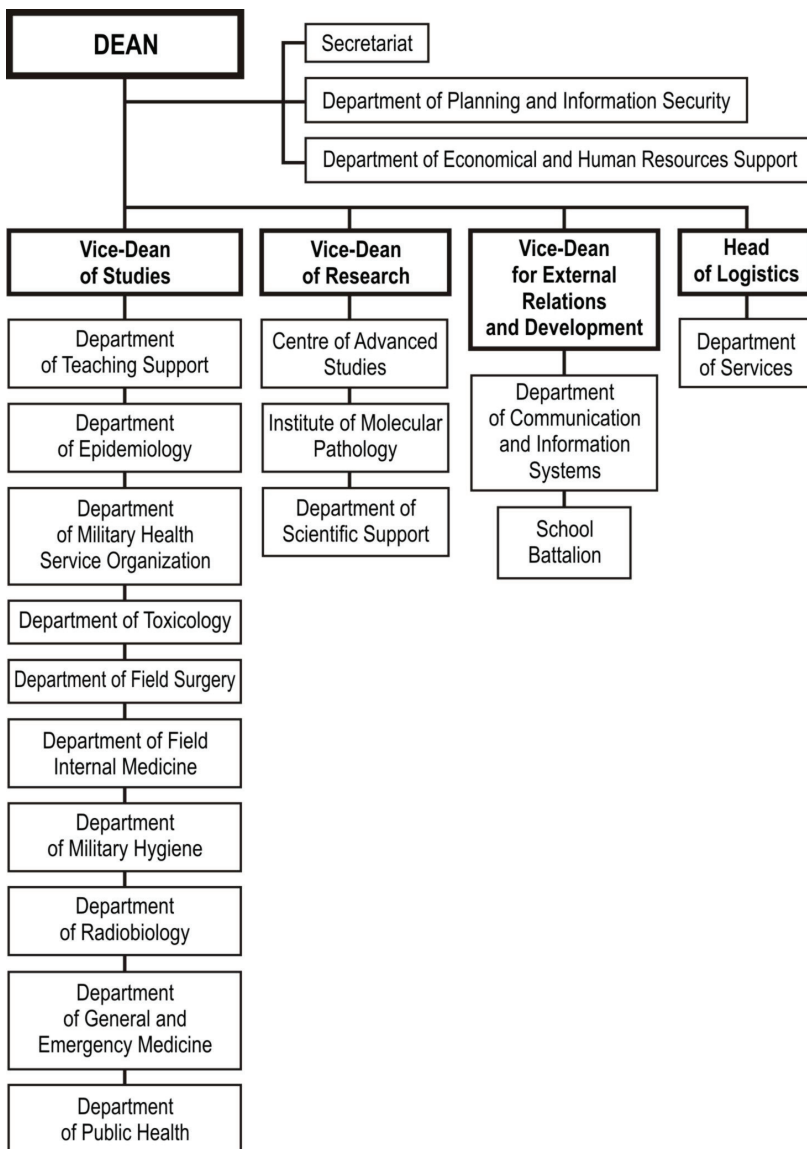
DEAN

Secretariat

Department of Planning and Information Security

Department of Economical and Human Resources Support

Vice-Dean of Studies

Department of Teaching Support

Department of Epidemiology

Department of Military Health Service Organization

Department of Toxicology

Department of Field Surgery

Department of Field Internal Medicine

Department of Military Hygiene

Department of Radiobiology

Department of General and Emergency Medicine

Department of Public Health

Vice-Dean of Research

Centre of Advanced Studies

Institute of Molecular Pathology

Department of Scientific Support

Vice-Dean for External Relations and Development

Department of Communication and Information Systems

School Battalion

Head of Logistics

Department of Services